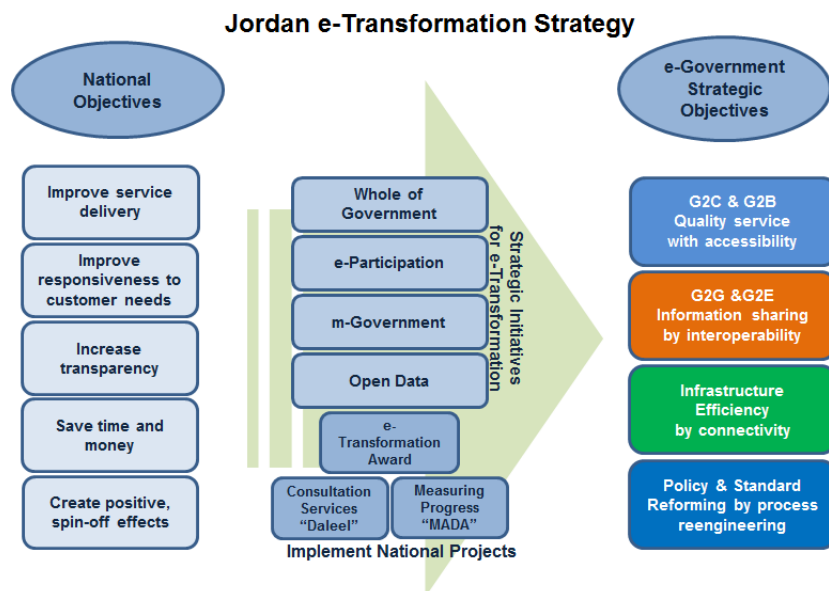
Jordan e-Transformation Strategy

National Objectives

Improve service delivery

Improve responsiveness to customer needs

Increase transparency

Save time and money

Create positive, spin-off effects

Whole of Government

e-Participation

m-Government

Open Data

e-Transformation Award

Consultation Services "Daleel"

Measuring Progress "MADA"

Implement National Projects

Strategic Initiatives for e-Transformation

e-Government Strategic Objectives

G2C & G2B Quality service with accessibility

G2G &G2E Information sharing by interoperability

Infrastructure Efficiency by connectivity

Policy & Standard Reforming by process reengineering